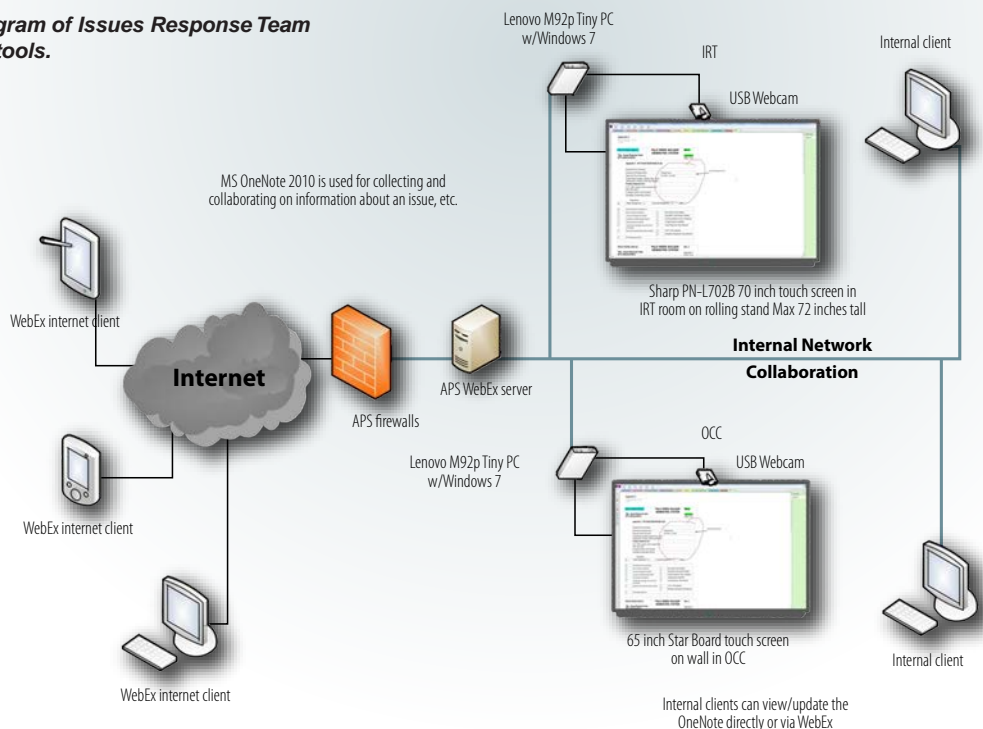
gram of Issues Response Team
tools.

Lenovo M92p Tiny PC
w/Windows 7

IRT

Internal client

USB Webcam

MS OneNote 2010 is used for collecting and collaborating on information about an issue, etc.

WebEx internet client

Sharp PN-L702B 70 inch touch screen in IRT room on rolling stand Max 72 inches tall

Internal Network
Collaboration

Internet

APS WebEx server

APS firewalls

OCC

USB Webcam

Lenovo M92p Tiny PC
w/Windows 7

WebEx internet client

65 inch Star Board touch screen on wall in OCC

Internal client

WebEx internet client

Internal clients can view/update the OneNote directly or via WebEx